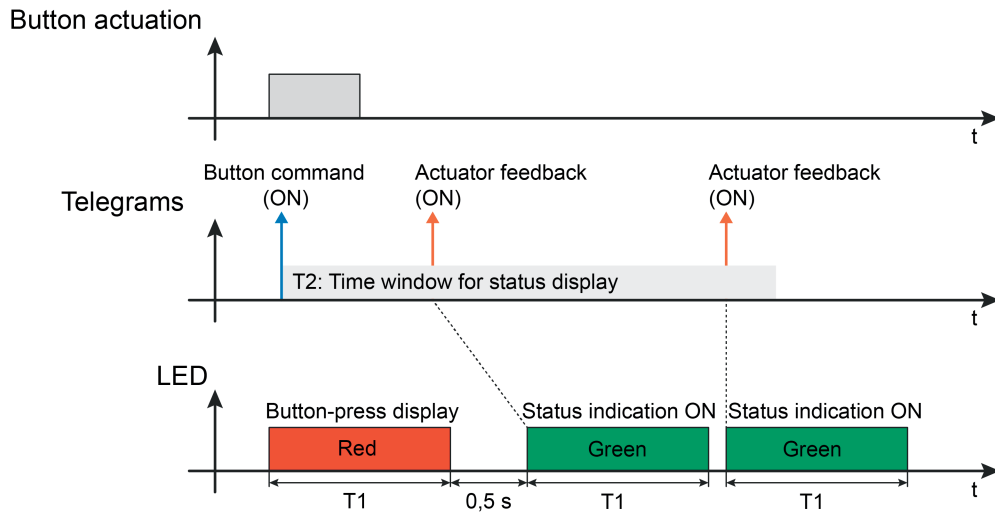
Button actuation

t

Button command (ON)

Actuator feedback (ON)

Actuator feedback (ON)

Telegrams

T2: Time window for status display

t

LED

Button-press display

Status indication ON

Status indication ON

Red

Green

Green

t

T1

0,5 s

T1

T1